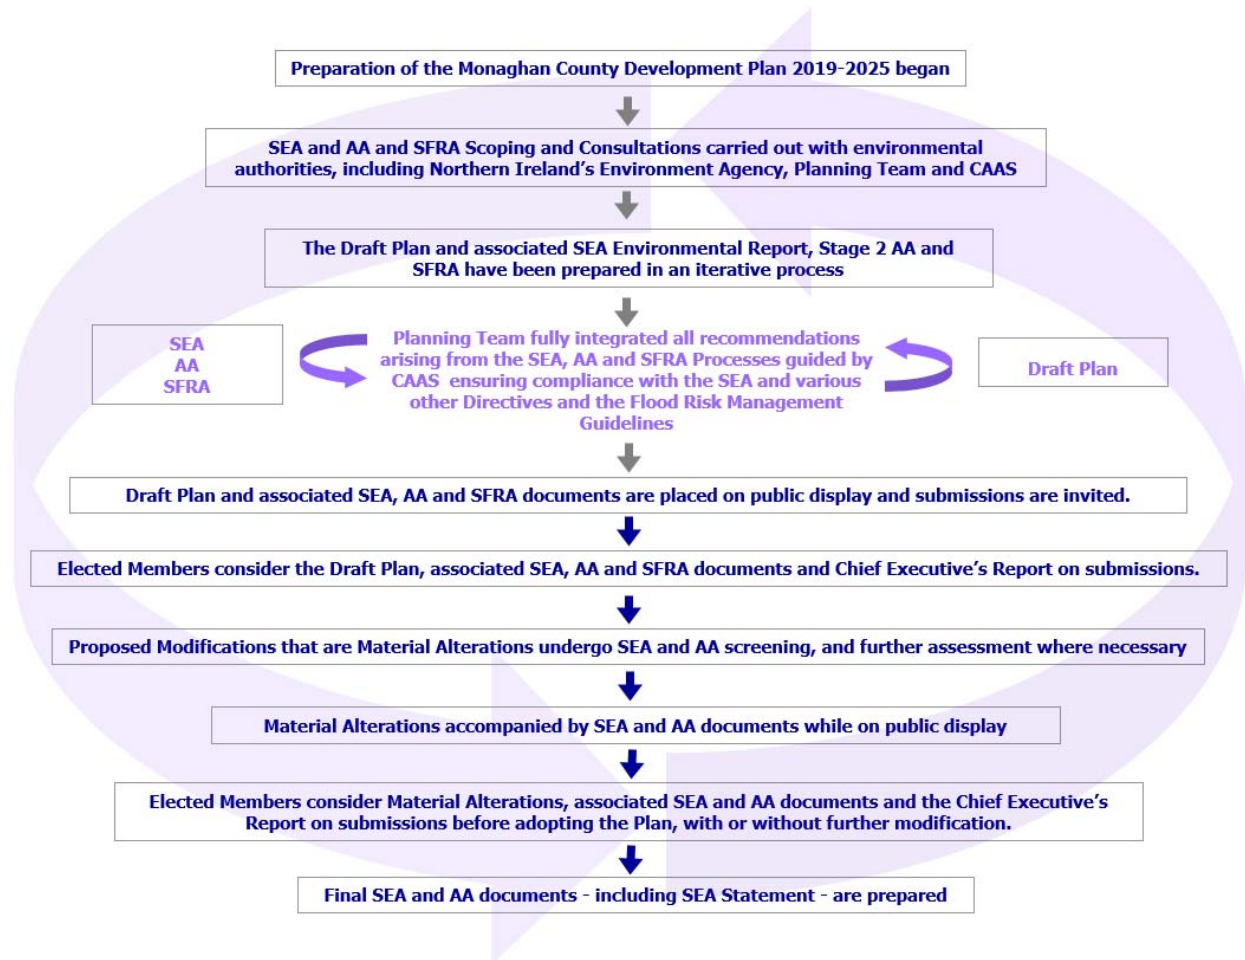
Preparation of the Monaghan County Development Plan 2019-2025 began

SEA and AA and SFRA Scoping and Consultations carried out with environmental authorities, including Northern Ireland's Environment Agency, Planning Team and CAAS

The Draft Plan and associated SEA Environmental Report, Stage 2 AA and SFRA have been prepared in an iterative process

SEA
AA
SFRA

Planning Team fully integrated all recommendations arising from the SEA, AA and SFRA Processes guided by CAAS ensuring compliance with the SEA and various other Directives and the Flood Risk Management Guidelines

Draft Plan

Draft Plan and associated SEA, AA and SFRA documents are placed on public display and submissions are invited.

Elected Members consider the Draft Plan, associated SEA, AA and SFRA documents and Chief Executive's Report on submissions.

Proposed Modifications that are Material Alterations undergo SEA and AA screening, and further assessment where necessary

Material Alterations accompanied by SEA and AA documents while on public display

Elected Members consider Material Alterations, associated SEA and AA documents and the Chief Executive's Report on submissions before adopting the Plan, with or without further modification.

Final SEA and AA documents - including SEA Statement - are prepared